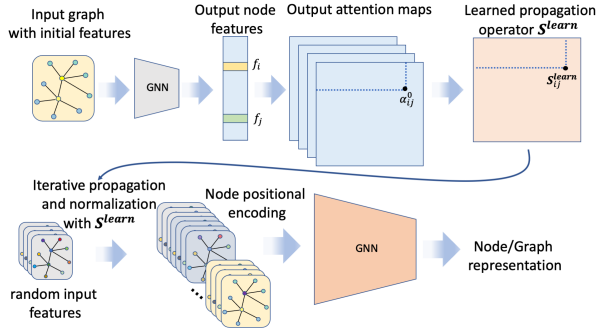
Input graph with initial features

GNN

Output node features

$f_i$

$f_j$

Output attention maps

$\alpha_{ij}^{0}$

Learned propagation operator $\boldsymbol{S^{learn}}$

$\boldsymbol{S_{ij}^{learn}}$

Iterative propagation and normalization with $\boldsymbol{S^{learn}}$

Node positional encoding

random input features

GNN

Node/Graph representation